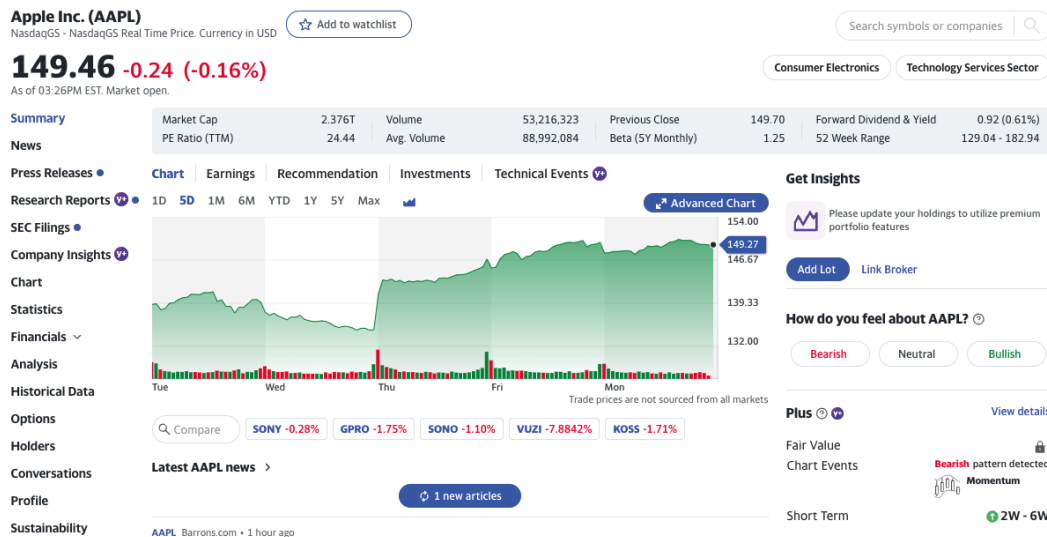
Apple Inc. (AAPL)
NasdaqGS - NasdaqGS Real Time Price. Currency in USD

Add to watchlist

Search symbols or companies

149.46 -0.24 (-0.16%)
As of 03:26PM EST. Market open.

Consumer Electronics
Technology Services Sector

Summary
News
Press Releases
Research Reports
SEC Filings
Company Insights
Chart
Statistics
Financials
Analysis
Historical Data
Options
Holders
Conversations
Profile
Sustainability

| Market Cap | 2.376T | Volume | 53,216,323 | Previous Close | 149.70 | Forward Dividend & Yield | 0.92 (0.61%) |
|---|---|---|---|---|---|---|---|
| PE Ratio (TTM) | 24.44 | Avg. Volume | 88,992,084 | Beta (5Y Monthly) | 1.25 | 52 Week Range | 129.04 - 182.94 |

Chart Earnings Recommendation Investments Technical Events

1D 5D 1M 6M YTD 1Y 5Y Max

Advanced Chart

154.00
149.27
146.67
139.33
132.00

Tue Wed Thu Fri Mon

Trade prices are not sourced from all markets

Compare SONY -0.28% GPRO -1.75% SONO -1.10% VUZI -7.8842% KOSS -1.71%

Latest AAPL news

1 new articles

AAPL Barrons.com • 1 hour ago

Get Insights
Please update your holdings to utilize premium portfolio features
Add Lot Link Broker

How do you feel about AAPL?
Bearish Neutral Bullish

Plus
View details
Fair Value
Chart Events
Bearish pattern detected
Momentum
Short Term
2W - 6W